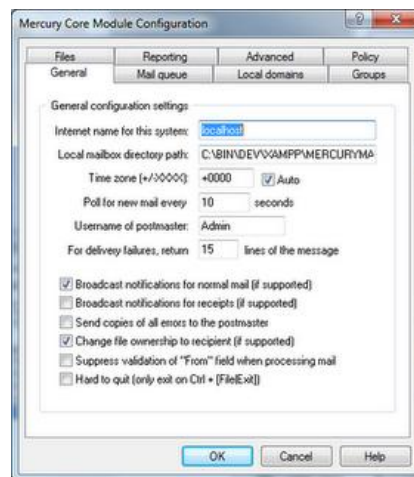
Mercury Core Module Configuration

Files
Reporting
Advanced
Policy
General
Mail queue
Local domains
Groups

General configuration settings

Internet name for this system: localhost

Local mailbox directory path: C:\BIN\DEV\XAMPP\MERCURYMA

Time zone (+/-XXXX): +0000 Auto

Poll for new mail every 10 seconds

Username of postmaster: Admin

For delivery failures, return 15 lines of the message

Broadcast notifications for normal mail (if supported)

Broadcast notifications for receipts (if supported)

Send copies of all errors to the postmaster

Change file ownership to recipient (if supported)

Suppress validation of "From" field when processing mail

Hard to quit (only exit on Ctrl + [File|Exit])

OK
Cancel
Help